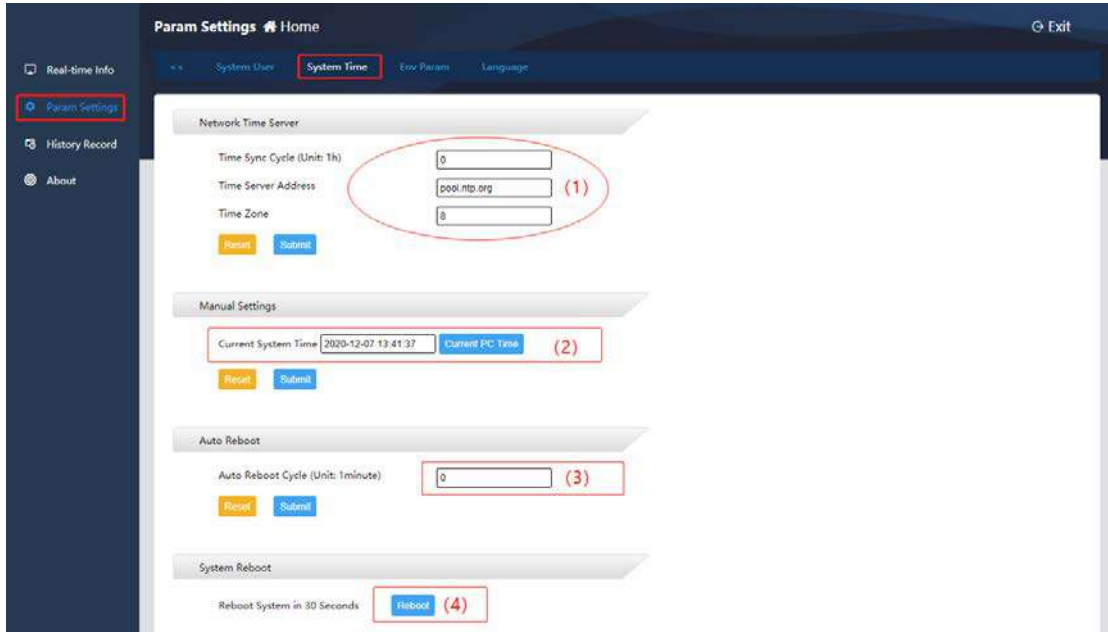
Param Settings Home

Exit

Real-time Info

Param Settings

History Record

About

<< System User System Time Env Param Language

Network Time Server

Time Sync Cycle (Unit: 1h) 0

Time Server Address pool.ntp.org (1)

Time Zone 8

Reset Submit

Manual Settings

Current System Time 2020-12-07 13:41:37 Current PC Time (2)

Reset Submit

Auto Reboot

Auto Reboot Cycle (Unit: 1minute) 0 (3)

Reset Submit

System Reboot

Reboot System in 30 Seconds Reboot (4)